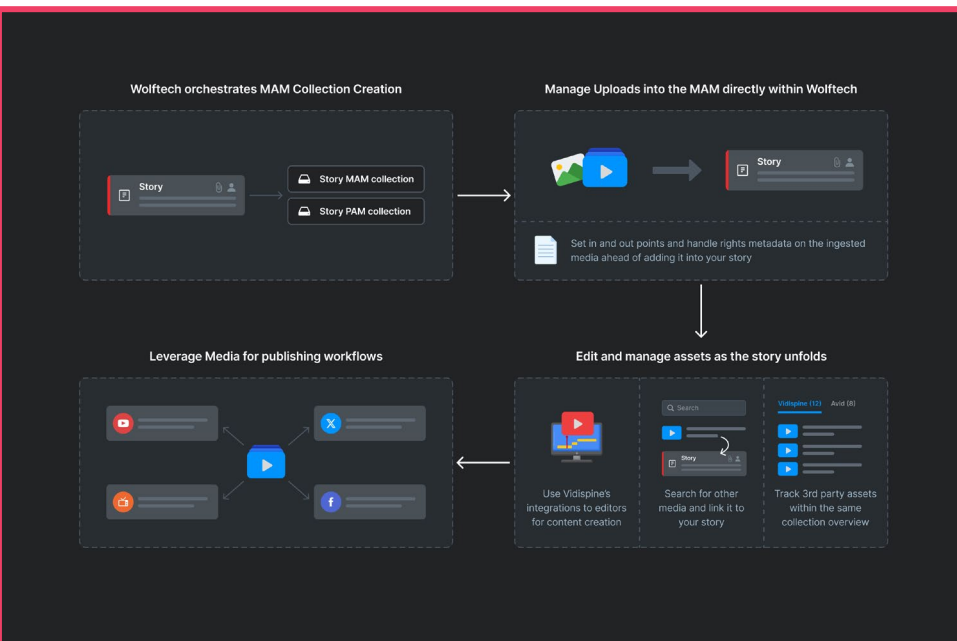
Wolftech orchestrates MAM Collection Creation

Story

Story MAM collection

Story PAM collection

Manage Uploads into the MAM directly within Wolftech

Story

Set in and out points and handle rights metadata on the ingested media ahead of adding it into your story

Leverage Media for publishing workflows

Edit and manage assets as the story unfolds

Use Vidispine's integrations to editors for content creation

Search

Story

Search for other media and link it to your story

Vidispine (12) Avid (8)

Track 3rd party assets within the same collection overview